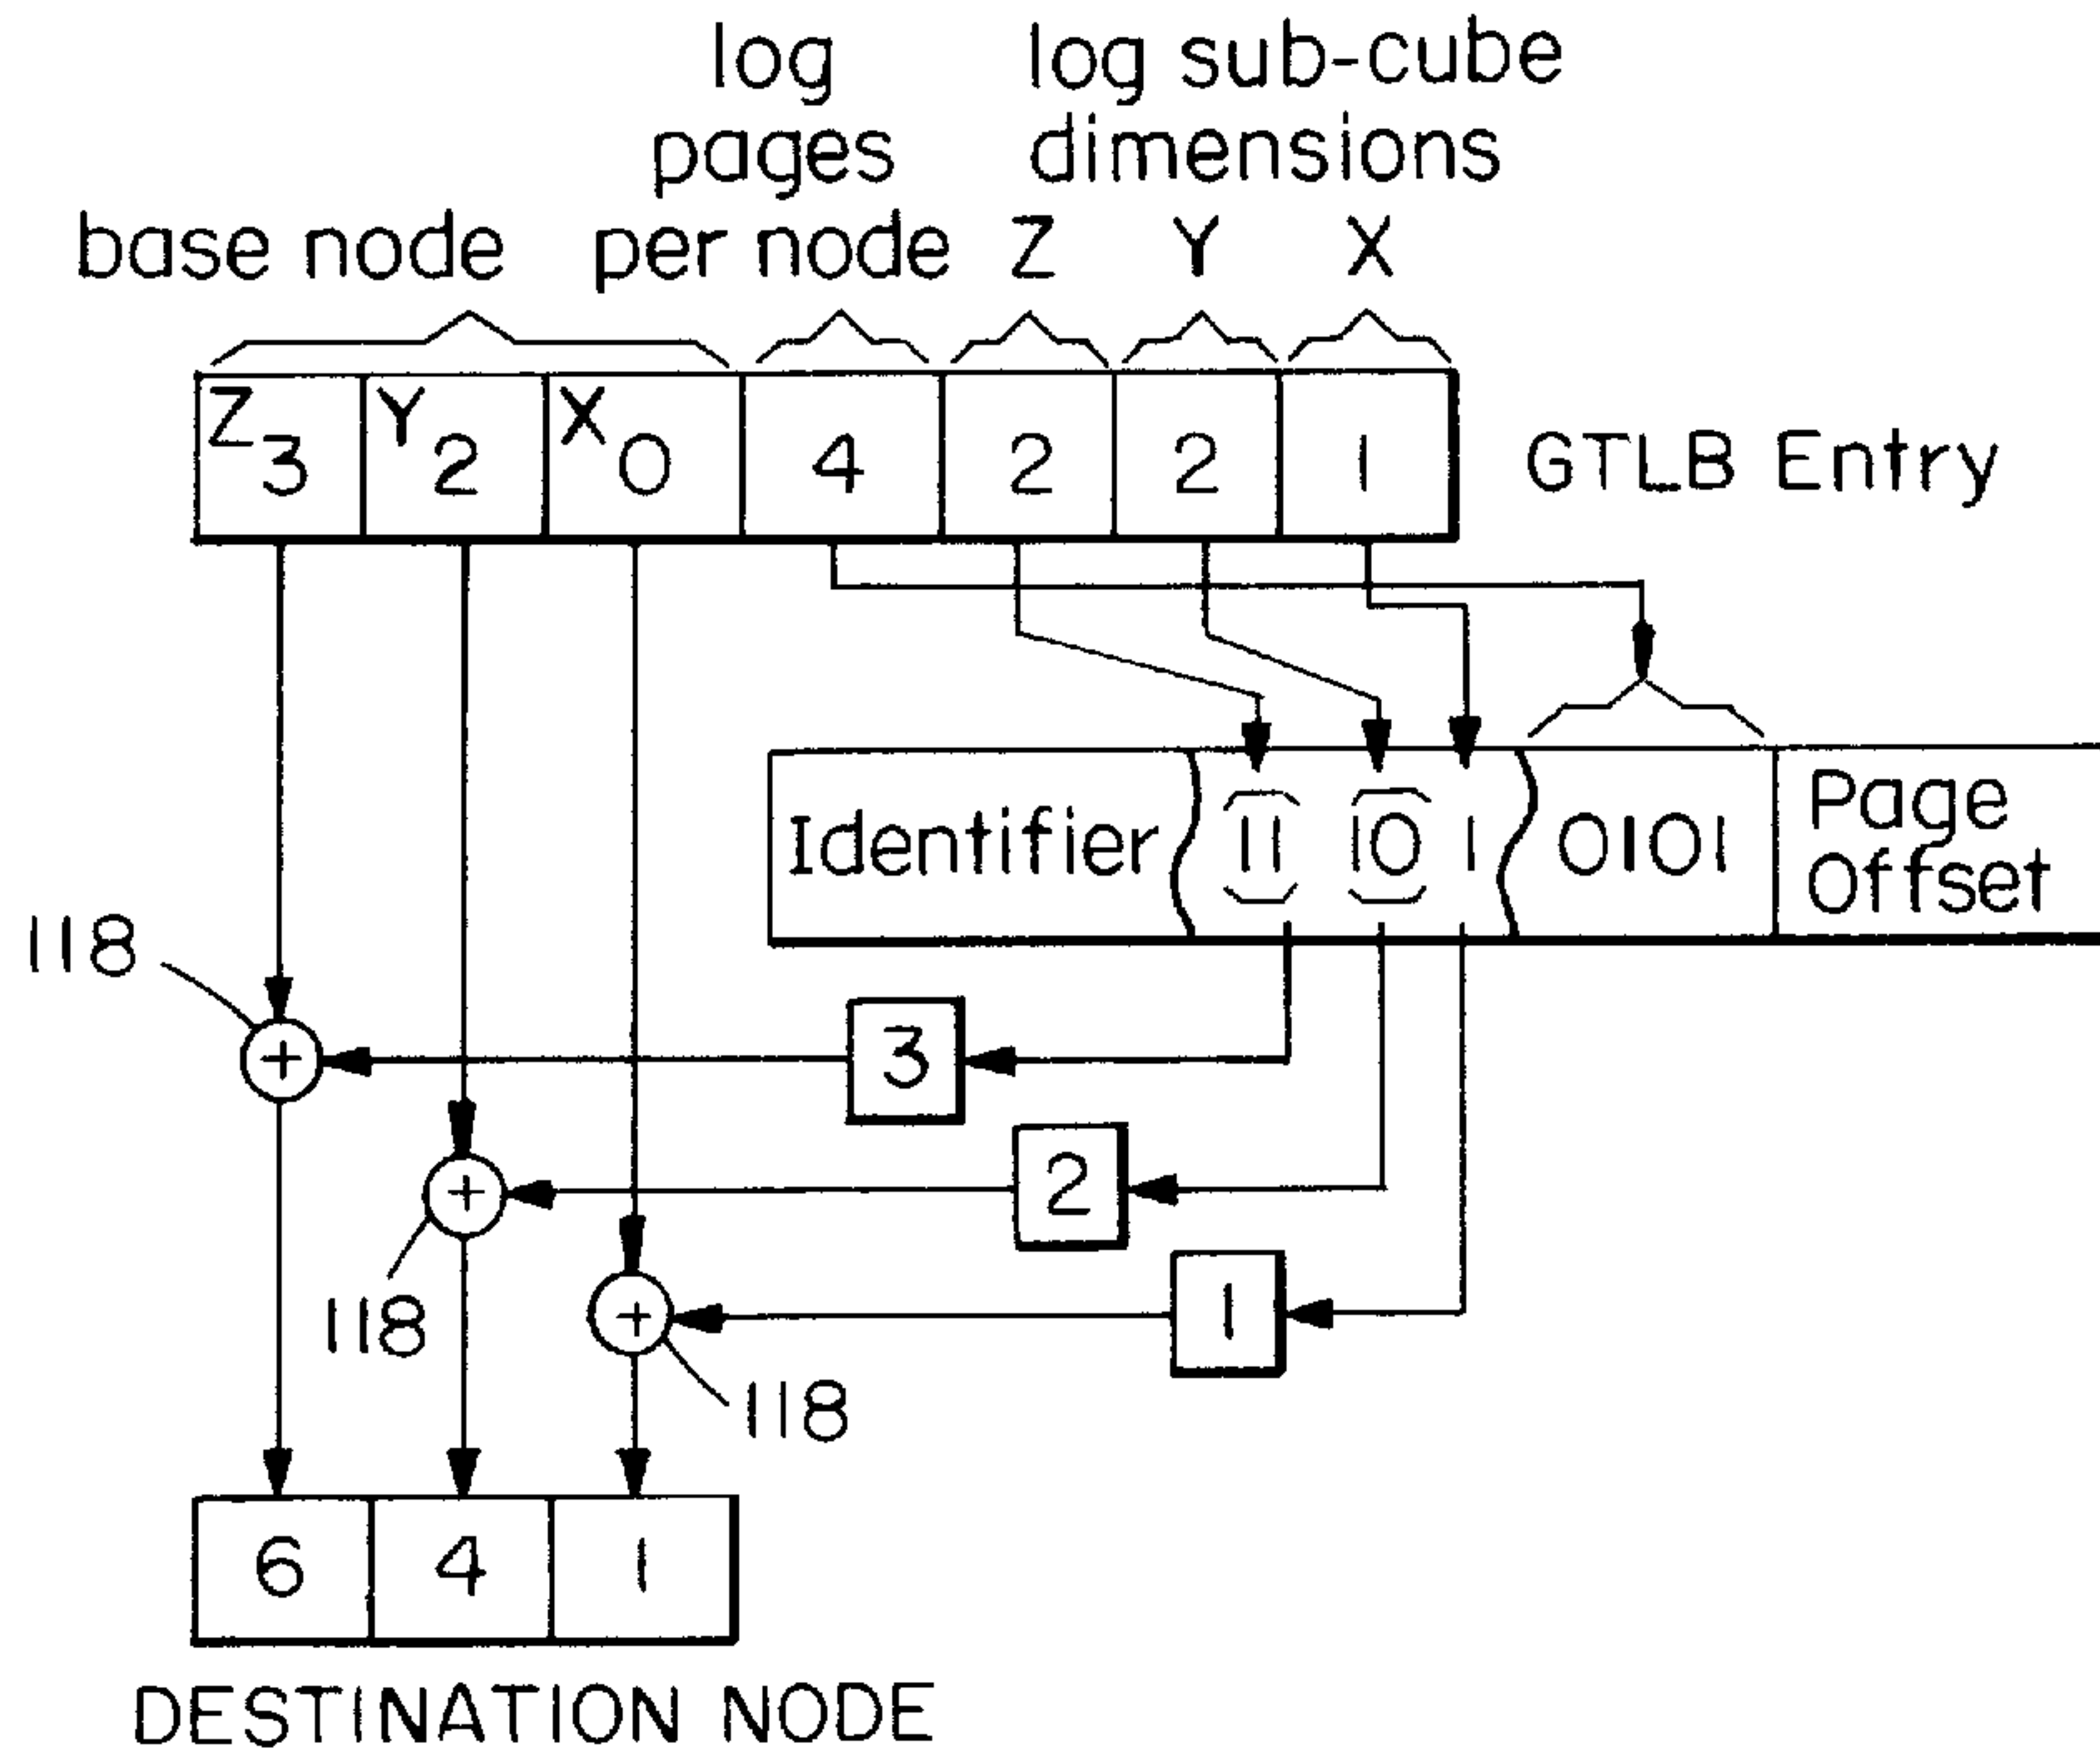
log sub-cube dimensions

log pages per node

base node

Z Y X

| $Z_3$ | $Y_2$ | $X_0$ | 4 | 2 | 2 | 1 |
|---|---|---|---|---|---|---|

GTLB Entry

Identifier 11 10 1 0101 Page Offset

118

3

2

1

118

118

118

| 6 | 4 | 1 |
|---|---|---|

DESTINATION NODE